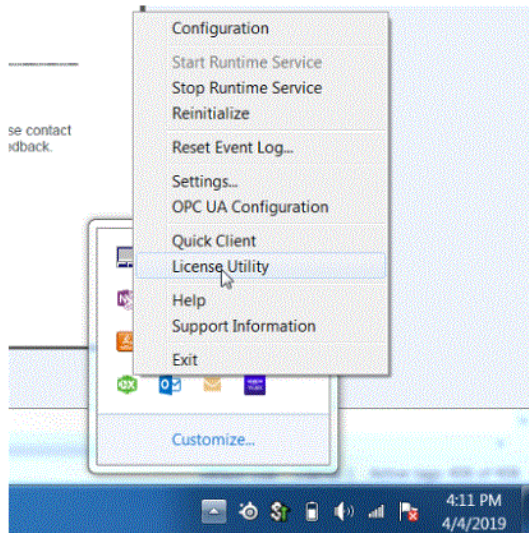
se contact
dback.

Configuration
Start Runtime Service
Stop Runtime Service
Reinitialize
Reset Event Log...
Settings...
OPC UA Configuration
Quick Client
License Utility
Help
Support Information
Exit

Customize...

4:11 PM
4/4/2019